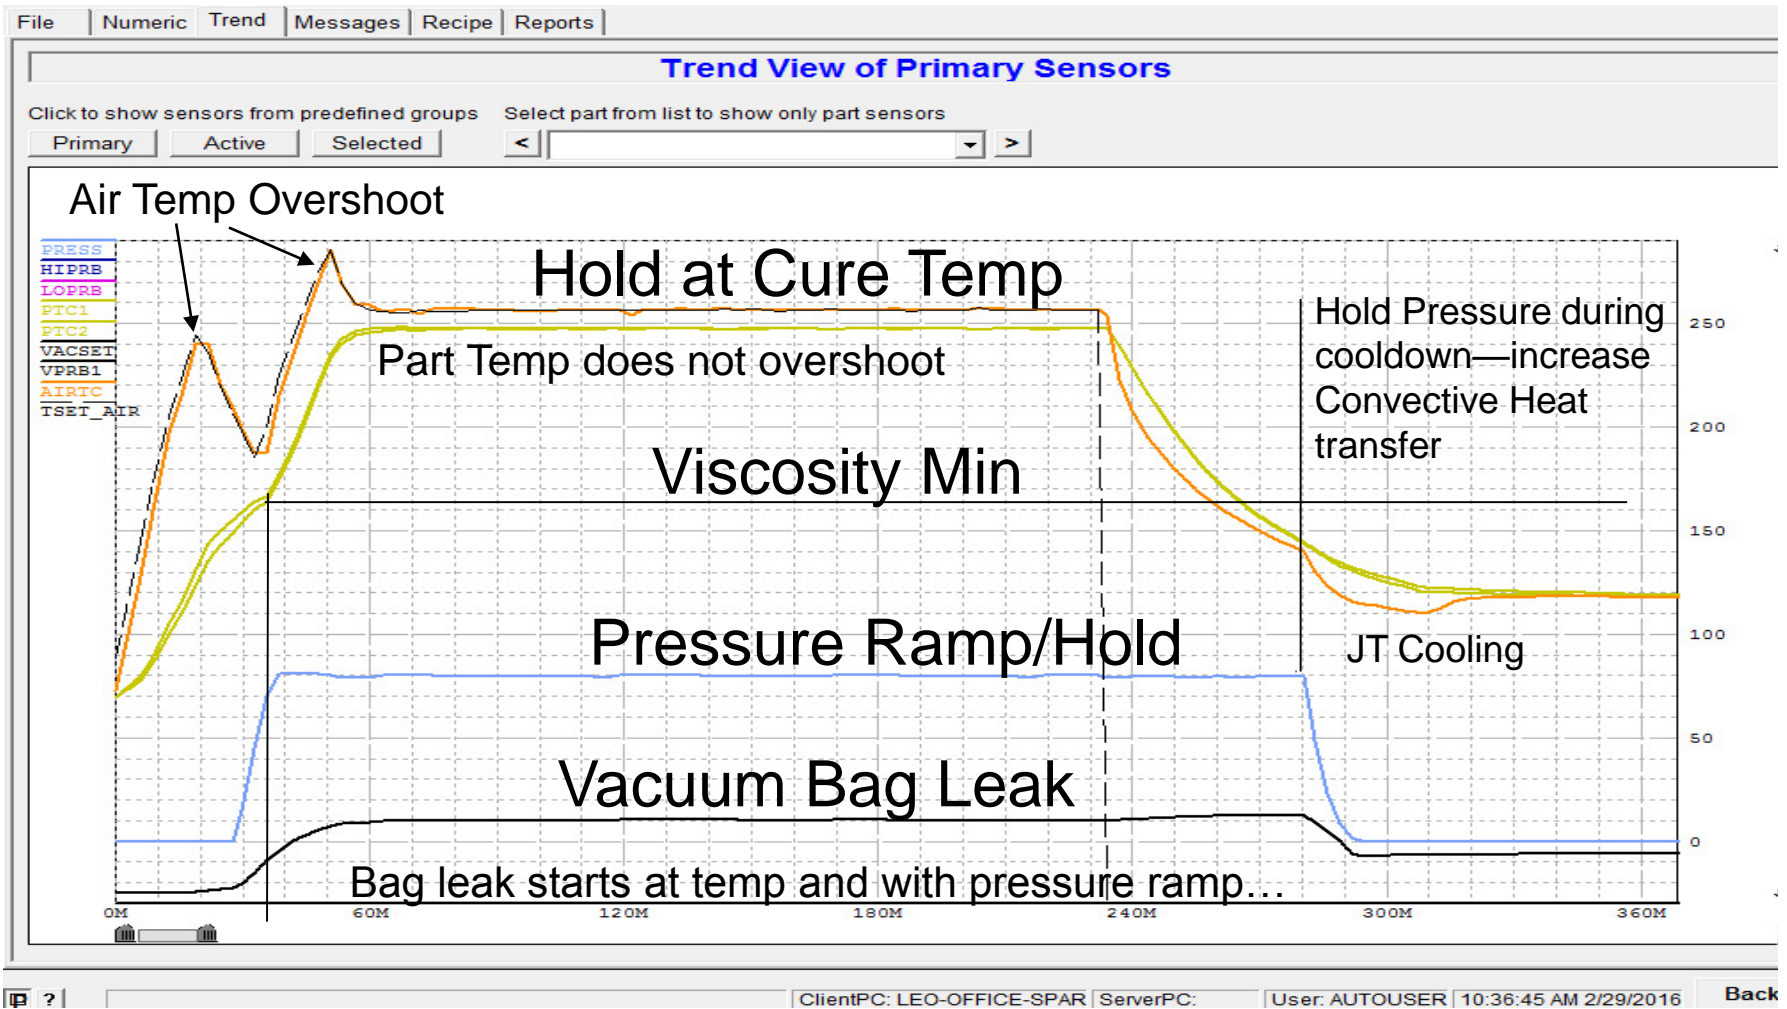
File | Numeric | Trend | Messages | Recipe | Reports

Trend View of Primary Sensors

Click to show sensors from predefined groups

Primary | Active | Selected

Select part from list to show only part sensors

< | > 

Air Temp Overshoot

PRESS
HIPRB
LOPRB
PTC1
PTC2
VACSET
VPRB1
AIRTC
TSET_AIR

Hold at Cure Temp

Part Temp does not overshoot

Hold Pressure during cooldown—increase Convective Heat transfer

Viscosity Min

Pressure Ramp/Hold

JT Cooling

Vacuum Bag Leak

Bag leak starts at temp and with pressure ramp…

250
200
150
100
50
0

0M
60M
120M
180M
240M
300M
360M

?

ClientPC: LEO-OFFICE-SPAR | ServerPC: | User: AUTOUSER | 10:36:45 AM 2/29/2016

Back